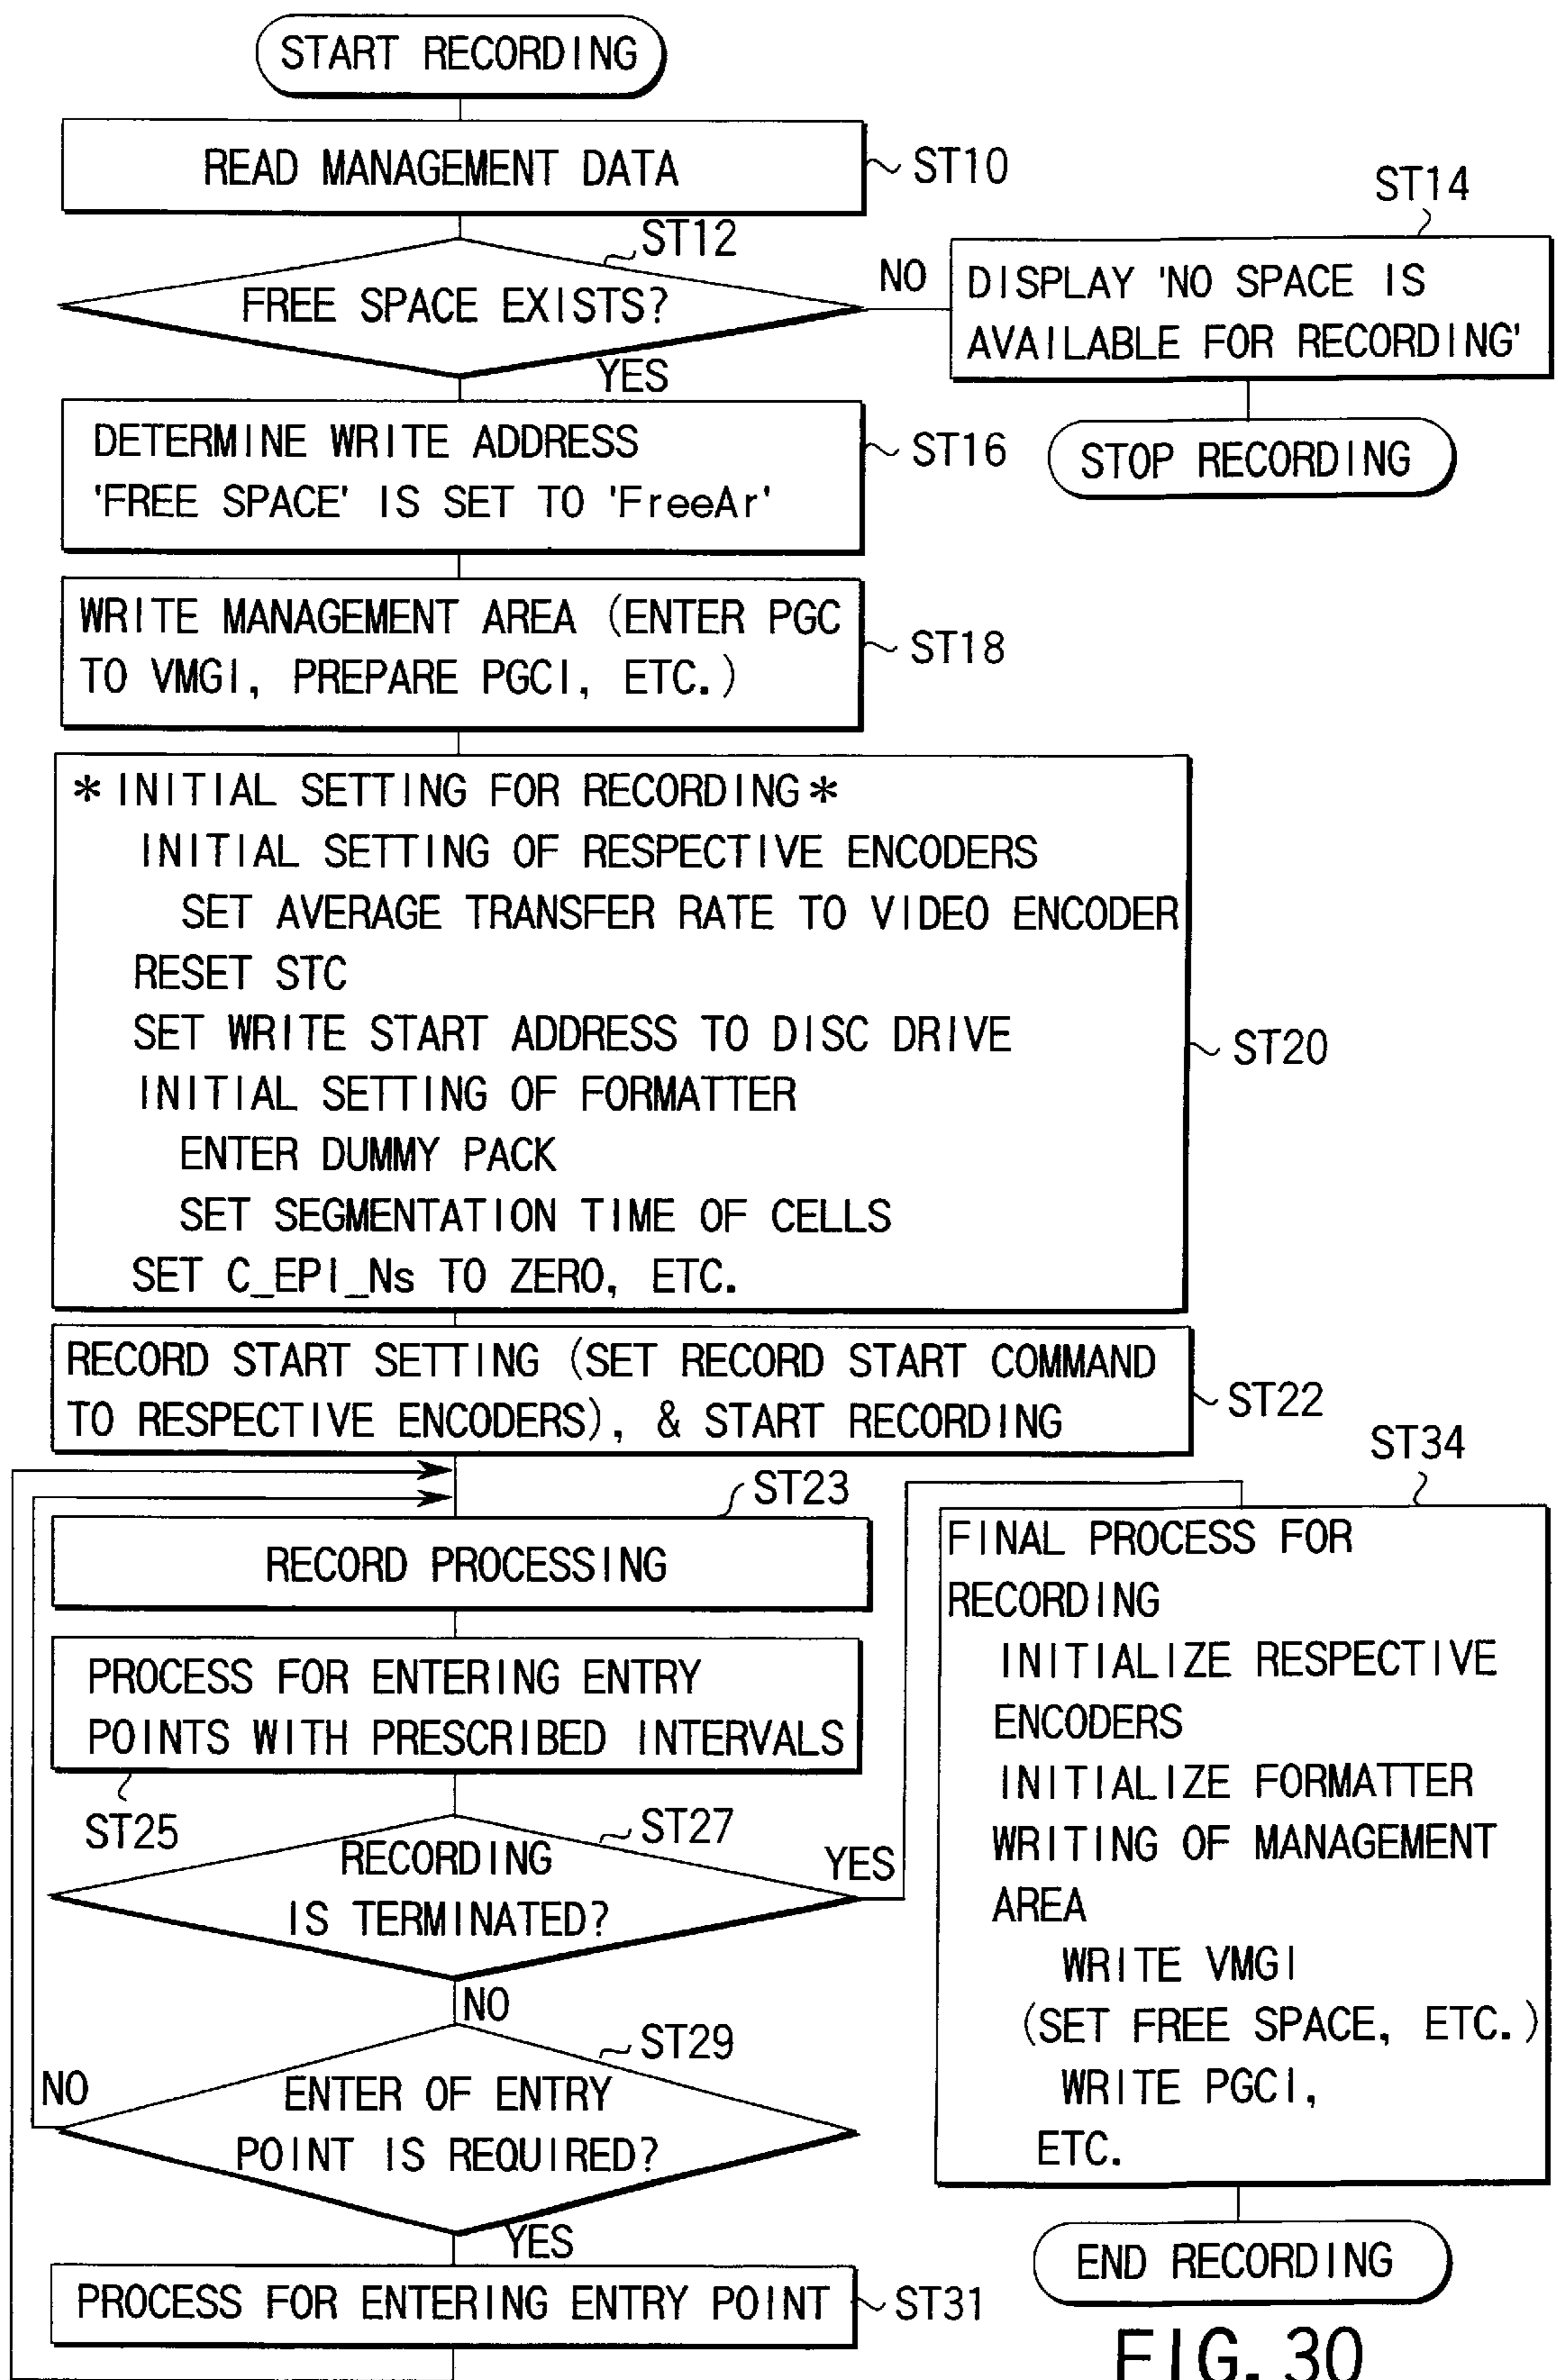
START RECORDING

READ MANAGEMENT DATA

ST10

ST14

ST12

FREE SPACE EXISTS?

NO

DISPLAY 'NO SPACE IS AVAILABLE FOR RECORDING'

YES

DETERMINE WRITE ADDRESS 'FREE SPACE' IS SET TO 'FreeAr'

ST16

STOP RECORDING

WRITE MANAGEMENT AREA (ENTER PGC TO VMGI, PREPARE PGCI, ETC.)

ST18

* INITIAL SETTING FOR RECORDING *
INITIAL SETTING OF RESPECTIVE ENCODERS
SET AVERAGE TRANSFER RATE TO VIDEO ENCODER
RESET STC
SET WRITE START ADDRESS TO DISC DRIVE
INITIAL SETTING OF FORMATTER
ENTER DUMMY PACK
SET SEGMENTATION TIME OF CELLS
SET C_EPI_Ns TO ZERO, ETC.

ST20

RECORD START SETTING (SET RECORD START COMMAND TO RESPECTIVE ENCODERS), & START RECORDING

ST22

ST34

ST23

RECORD PROCESSING

FINAL PROCESS FOR RECORDING
INITIALIZE RESPECTIVE ENCODERS
INITIALIZE FORMATTER
WRITING OF MANAGEMENT AREA
WRITE VMGI
(SET FREE SPACE, ETC.)
WRITE PGCI,
ETC.

PROCESS FOR ENTERING ENTRY POINTS WITH PRESCRIBED INTERVALS

ST25

ST27

RECORDING IS TERMINATED?

YES

NO

ST29

NO

ENTER OF ENTRY POINT IS REQUIRED?

YES

END RECORDING

PROCESS FOR ENTERING ENTRY POINT

ST31

FIG. 30